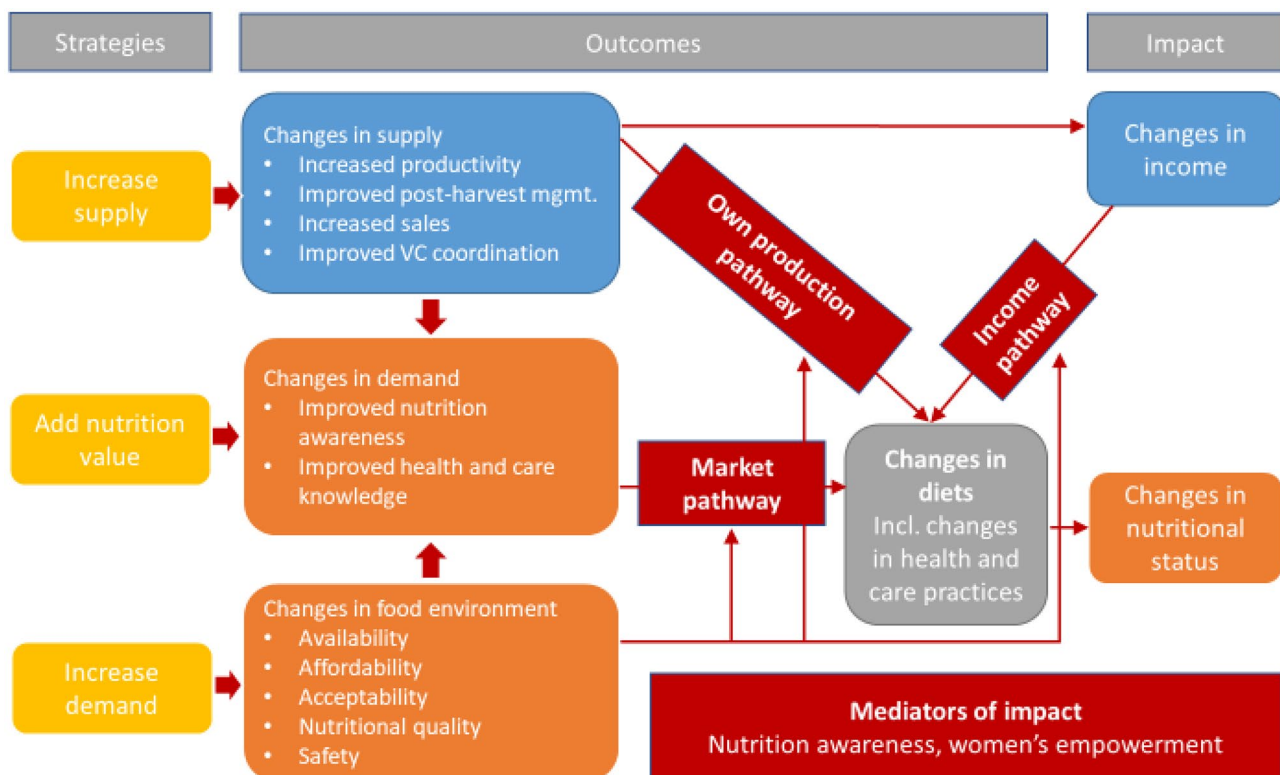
Strategies

Outcomes

Impact

Increase supply

Changes in supply
- Increased productivity
- Improved post-harvest mgmt.
- Increased sales
- Improved VC coordination

Changes in income

Own production pathway

Income pathway

Add nutrition value

Changes in demand
- Improved nutrition awareness
- Improved health and care knowledge

Market pathway

Changes in diets
Incl. changes in health and care practices

Changes in nutritional status

Increase demand

Changes in food environment
- Availability
- Affordability
- Acceptability
- Nutritional quality
- Safety

Mediators of impact
Nutrition awareness, women's empowerment